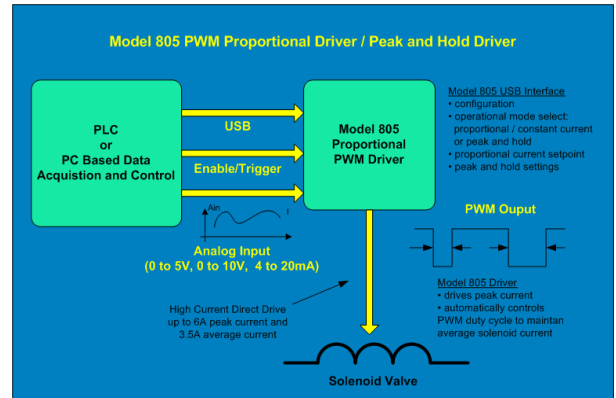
Model 805 PWM Proportional Driver / Peak and Hold Driver

PLC
or
PC Based Data
Acquistion and Control

USB

Enable/Trigger

Model 805
Proportional
PWM Driver

Model 805 USB Interface
• configuration
• operational mode select: proportional / constant current or peak and hold
• proportional current setpoint
• peak and hold settings

Ain

t

Analog Input
(0 to 5V, 0 to 10V, 4 to 20mA)

PWM Ouput

High Current Direct Drive up to 6A peak current and 3.5A average current

Model 805 Driver
• drives peak current
• automatically controls PWM duty cycle to maintan average solenoid current

Solenoid Valve